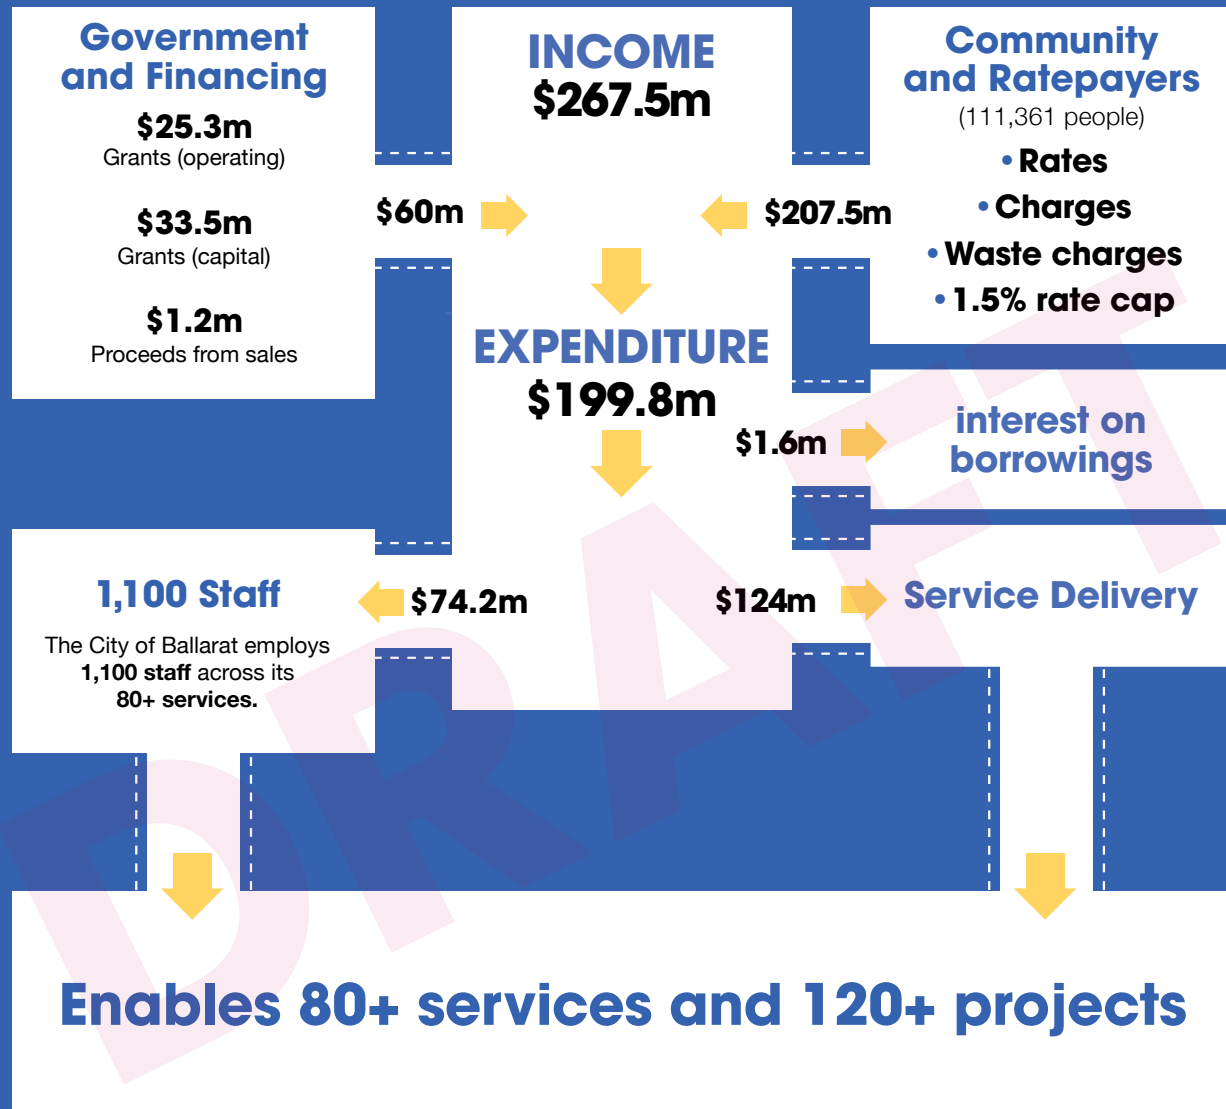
Government and Financing

$25.3m
Grants (operating)

$33.5m
Grants (capital)

$1.2m
Proceeds from sales

INCOME
$267.5m

Community and Ratepayers
(111,361 people)

• Rates
• Charges
• Waste charges
• 1.5% rate cap

$60m

$207.5m

EXPENDITURE
$199.8m

$1.6m

interest on borrowings

1,100 Staff

The City of Ballarat employs 1,100 staff across its 80+ services.

$74.2m

$124m

Service Delivery

Enables 80+ services and 120+ projects

DRAFT